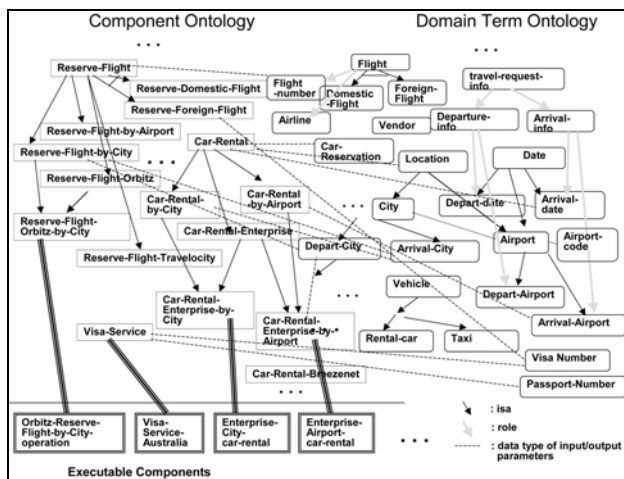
Component Ontology

Domain Term Ontology

. . .

. . .

Reserve-Flight

Reserve-Domestic-Flight

Reserve-Foreign-Flight

Reserve-Flight-by-Airport

Reserve-Flight-by-City

Reserve-Flight-Orbitz

Reserve-Flight-Orbitz-by-City

Reserve-Flight-Travelocity

Car-Rental

Car-Rental-by-City

Car-Rental-by-Airport

Car-Rental-Enterprise

Car-Rental-Enterprise-by-City

Car-Rental-Enterprise-by-Airport

Car-Rental-Breezenet

Visa-Service

. . .

. . .

. . .

Flight

Flight-number

Domestic-Flight

Foreign-Flight

Airline

Vendor

travel-request-info

Departure-info

Arrival-info

Car-Reservation

Location

Date

City

Depart-date

Arrival-date

Depart-City

Arrival-City

Airport

Airport-code

Vehicle

Depart-Airport

Arrival-Airport

Rental-car

Taxi

Visa Number

Passport-Number

Orbitz-Reserve-Flight-by-City-operation

Visa-Service-Australia

Enterprise-City-car-rental

Enterprise-Airport-car-rental

. . .

: isa

: role

: data type of input/output parameters

Executable Components